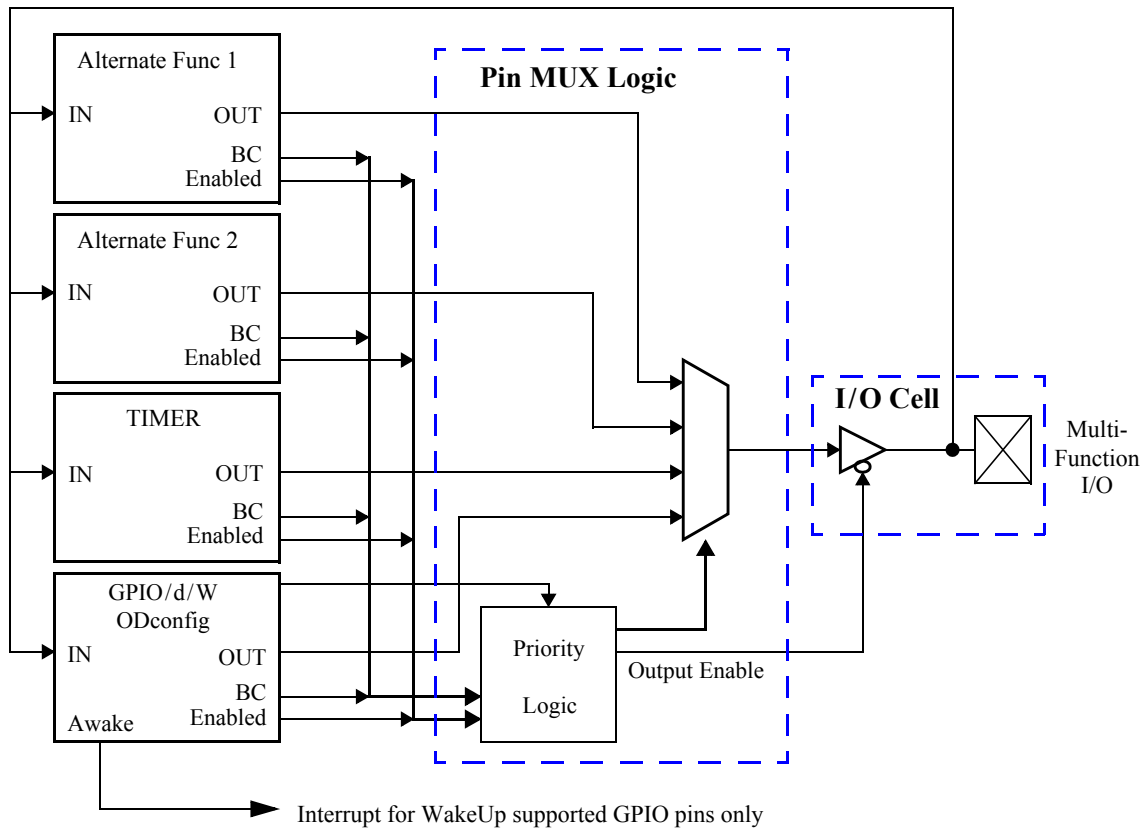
Alternate Func 1
IN
OUT
BC
Enabled

Pin MUX Logic

Alternate Func 2
IN
OUT
BC
Enabled

TIMER
IN
OUT
BC
Enabled

I/O Cell

Multi-
Function
I/O

GPIO/d/W
ODconfig
IN
OUT
BC
Enabled
Awake

Priority
Logic

Output Enable

Interrupt for WakeUp supported GPIO pins only